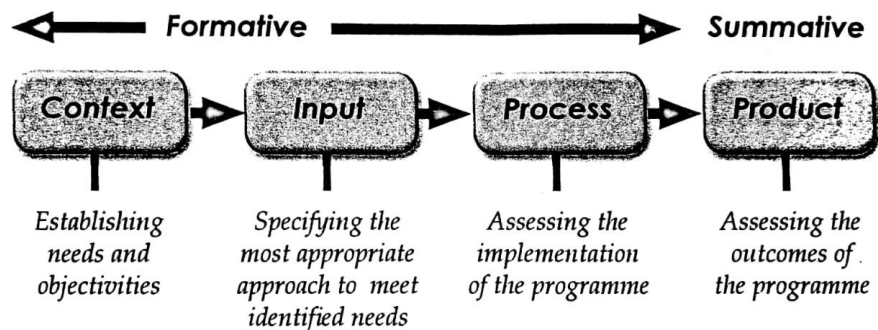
Formative

Summative

Context

Input

Process

Product

Establishing needs and objectivities

Specifying the most appropriate approach to meet identified needs

Assessing the implementation of the programme

Assessing the outcomes of the programme